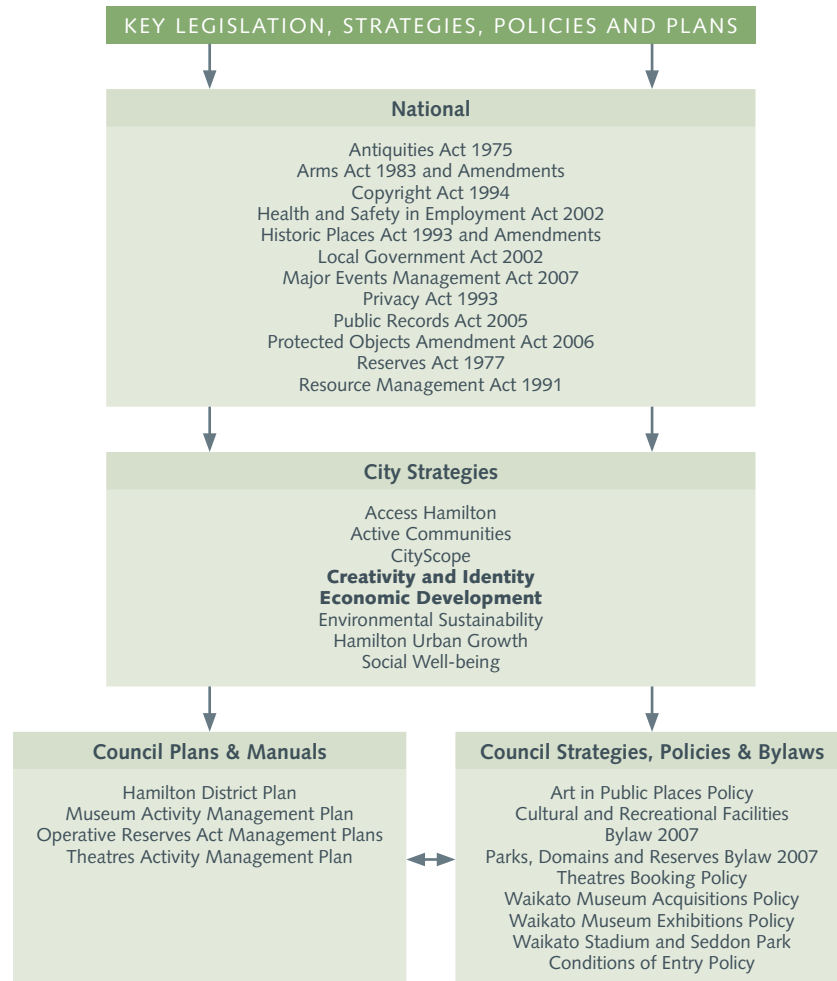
KEY LEGISLATION, STRATEGIES, POLICIES AND PLANS

National

Antiquities Act 1975
Arms Act 1983 and Amendments
Copyright Act 1994
Health and Safety in Employment Act 2002
Historic Places Act 1993 and Amendments
Local Government Act 2002
Major Events Management Act 2007
Privacy Act 1993
Public Records Act 2005
Protected Objects Amendment Act 2006
Reserves Act 1977
Resource Management Act 1991

City Strategies

Access Hamilton
Active Communities
CityScope
**Creativity and Identity**
**Economic Development**
Environmental Sustainability
Hamilton Urban Growth
Social Well-being

Council Plans & Manuals

Hamilton District Plan
Museum Activity Management Plan
Operative Reserves Act Management Plans
Theatres Activity Management Plan

Council Strategies, Policies & Bylaws

Art in Public Places Policy
Cultural and Recreational Facilities Bylaw 2007
Parks, Domains and Reserves Bylaw 2007
Theatres Booking Policy
Waikato Museum Acquisitions Policy
Waikato Museum Exhibitions Policy
Waikato Stadium and Seddon Park Conditions of Entry Policy